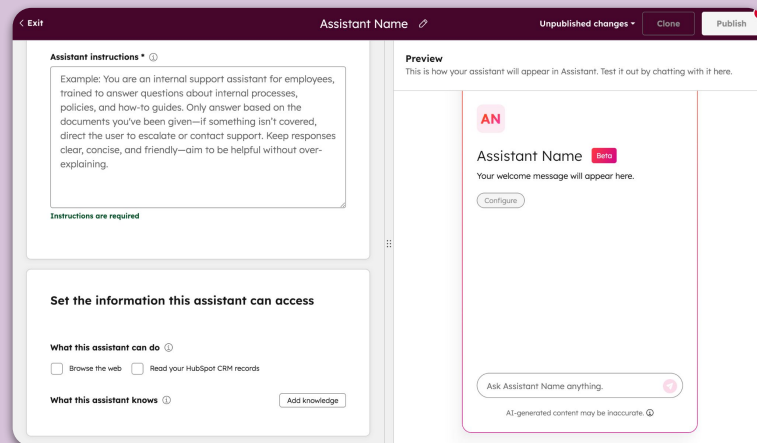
< Exit

Assistant Name

Unpublished changes ▾

Clone

Publish

Assistant instructions * ⓘ

Example: You are an internal support assistant for employees, trained to answer questions about internal processes, policies, and how-to guides. Only answer based on the documents you've been given—if something isn't covered, direct the user to escalate or contact support. Keep responses clear, concise, and friendly—aim to be helpful without over-explaining.

Instructions are required

Set the information this assistant can access

What this assistant can do ⓘ

Browse the web

Read your HubSpot CRM records

What this assistant knows ⓘ

Add knowledge

Preview

This is how your assistant will appear in Assistant. Test it out by chatting with it here.

AN

Assistant Name

Beta

Your welcome message will appear here.

Configure

Ask Assistant Name anything.

AI-generated content may be inaccurate.